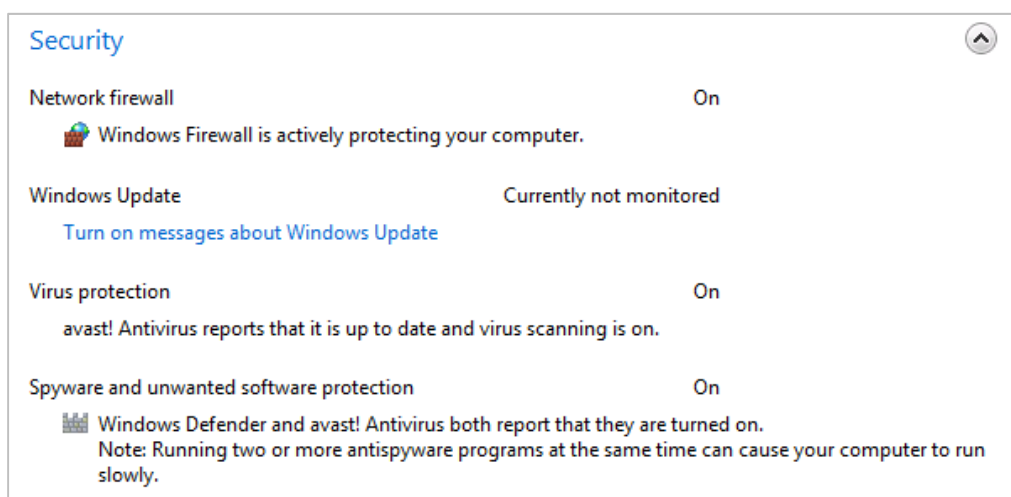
Security

Network firewall
On

Windows Firewall is actively protecting your computer.

Windows Update
Currently not monitored

Turn on messages about Windows Update

Virus protection
On

avast! Antivirus reports that it is up to date and virus scanning is on.

Spyware and unwanted software protection
On

Windows Defender and avast! Antivirus both report that they are turned on.
Note: Running two or more antispyware programs at the same time can cause your computer to run slowly.